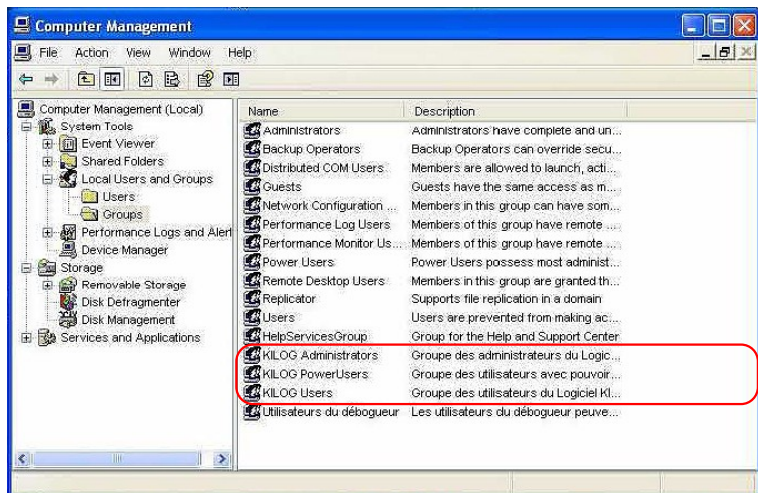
Computer Management

File Action View Window Help

Computer Management (Local)
System Tools
Event Viewer
Shared Folders
Local Users and Groups
Users
Groups
Performance Logs and Alert
Device Manager
Storage
Removable Storage
Disk Defragmenter
Disk Management
Services and Applications

| Name | Description |
|---|---|
| Administrators | Administrators have complete and un... |
| Backup Operators | Backup Operators can override secu... |
| Distributed COM Users | Members are allowed to launch, acti... |
| Guests | Guests have the same access as m... |
| Network Configuration ... | Members in this group can have som... |
| Performance Log Users | Members of this group have remote ... |
| Performance Monitor Us... | Members of this group have remote ... |
| Power Users | Power Users possess most administ... |
| Remote Desktop Users | Members in this group are granted th... |
| Replicator | Supports file replication in a domain |
| Users | Users are prevented from making ac... |
| HelpServicesGroup | Group for the Help and Support Center |
| KILOG Administrators | Groupe des administrateurs du Logic... |
| KILOG PowerUsers | Groupe des utilisateurs avec pouvoir... |
| KILOG Users | Groupe des utilisateurs du Logiciel Kl... |
| Utilisateurs du débogueur | Les utilisateurs du débogueur peuve... |